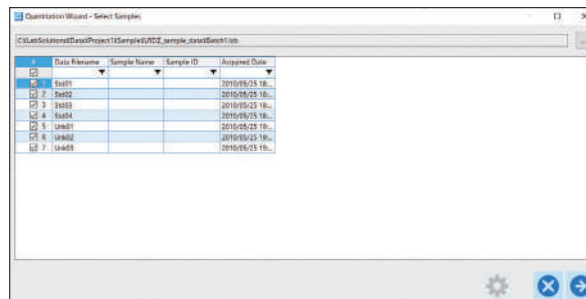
Quantitation Wizard - Select Samples

C:\LabSolutions\Data\Project1\Sample\LRDZ_sample_data\Batch1.lcb

| # | Data Filename | Sample Name | Sample ID | Acquired Date |
|---|---|---|---|---|
| ☑ | | | | |
| ☑ 1 | Std01 | | | 2010/05/25 18... |
| ☑ 2 | Std02 | | | 2010/05/25 18... |
| ☑ 3 | Std03 | | | 2010/05/25 18... |
| ☑ 4 | Std04 | | | 2010/05/25 18... |
| ☑ 5 | Unk01 | | | 2010/05/25 19... |
| ☑ 6 | Unk02 | | | 2010/05/25 19... |
| ☑ 7 | Unk03 | | | 2010/05/25 19... |